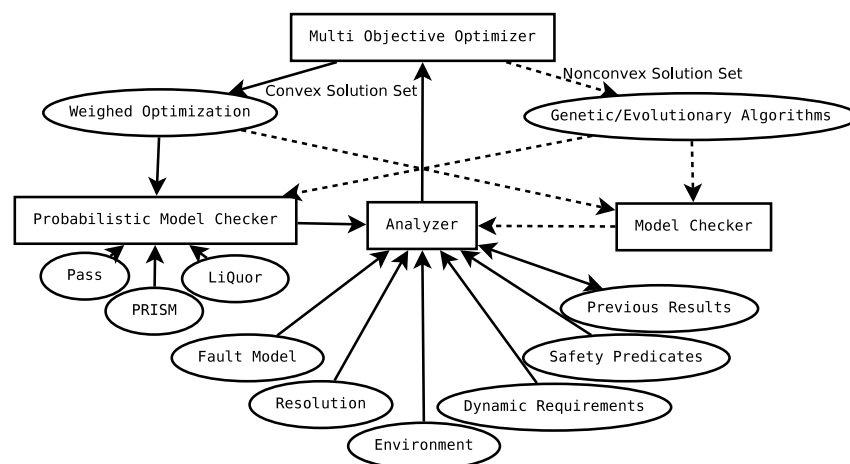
Multi Objective Optimizer

Convex Solution Set

Nonconvex Solution Set

Weighed Optimization

Genetic/Evolutionary Algorithms

Probabilistic Model Checker

Analyzer

Model Checker

Pass

PRISM

LiQuor

Previous Results

Fault Model

Safety Predicates

Resolution

Dynamic Requirements

Environment